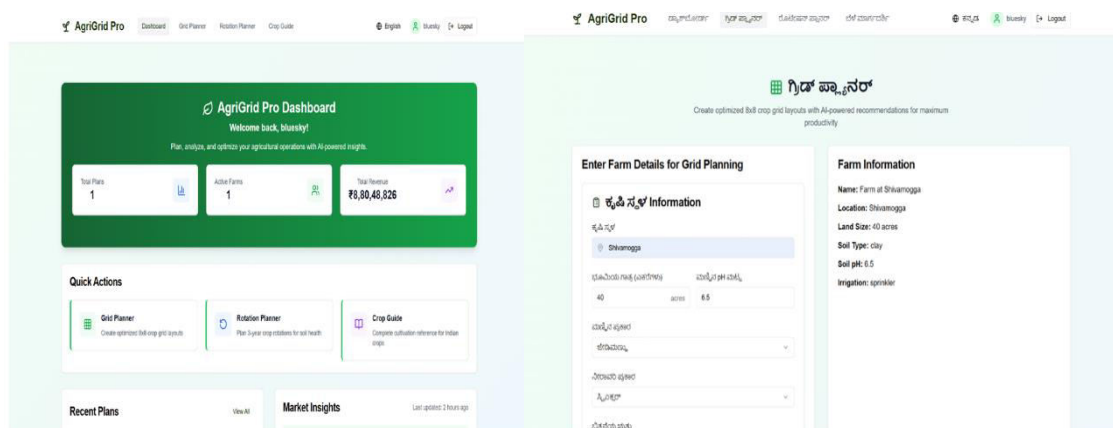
AgriGrid Pro Dashboard Grid Planner Rotation Planner Crop Guide English bluesky Logout

AgriGrid Pro Dashboard

Welcome back, bluesky!

Plan, analyze, and optimize your agricultural operations with AI-powered insights.

Total Plans
1

Active Farms
1

Total Revenue
₹8,80,48,826

Quick Actions

Grid Planner
Create optimized 8x8 crop grid layouts

Rotation Planner
Plan 3-year crop rotations for soil health

Crop Guide
Complete cultivation reference for Indian crops

Recent Plans View All

Market Insights Last updated: 2 hours ago

AgriGrid Pro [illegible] ಗ್ರಿಡ್ ಪ್ಲ್ಯಾನರ್ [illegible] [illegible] ಕನ್ನಡ bluesky Logout

ಗ್ರಿಡ್ ಪ್ಲ್ಯಾನರ್

Create optimized 8x8 crop grid layouts with AI-powered recommendations for maximum productivity

Enter Farm Details for Grid Planning

ಕೃಷಿ ಸ್ಥಳ Information

ಕೃಷಿ ಸ್ಥಳ
Shivamogga

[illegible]
40 acres

ಮಣ್ಣಿನ pH ಮಟ್ಟ
6.5

ಮಣ್ಣಿನ ಪ್ರಕಾರ
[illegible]

ನೀರಾವರಿ ಪ್ರಕಾರ
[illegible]

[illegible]

Farm Information

Name: Farm at Shivamogga
Location: Shivamogga
Land Size: 40 acres
Soil Type: clay
Soil pH: 6.5
Irrigation: sprinkler